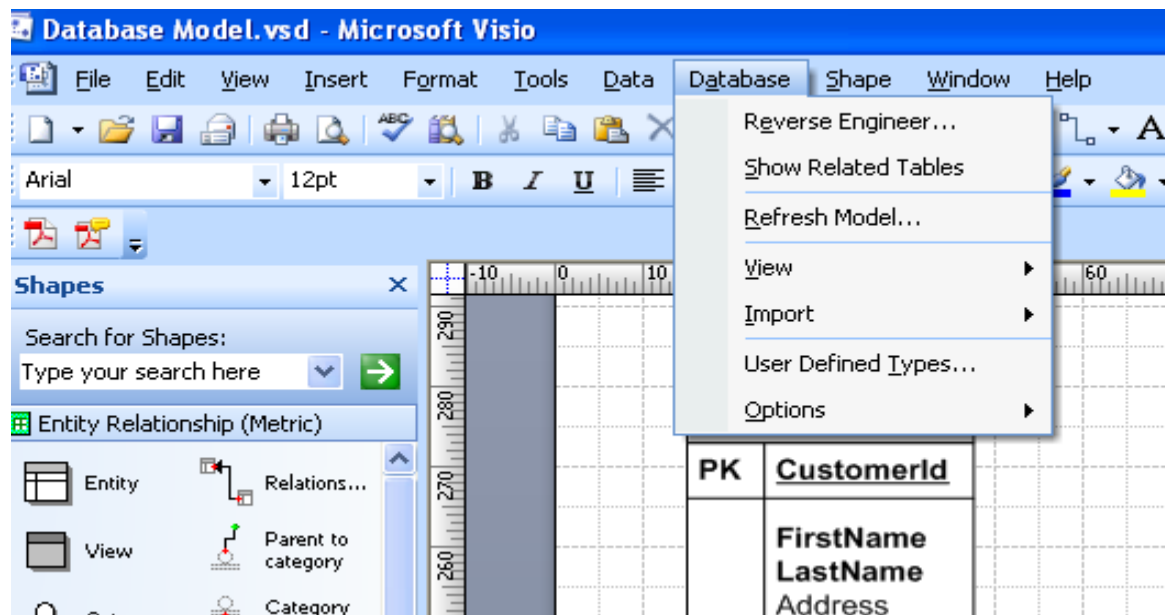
Database Model.vsd - Microsoft Visio

File Edit View Insert Format Tools Data Database Shape Window Help

Arial 12pt B I U

Reverse Engineer...
Show Related Tables
Refresh Model...
View
Import
User Defined Types...
Options

Shapes

Search for Shapes:
Type your search here

Entity Relationship (Metric)

Entity
Relations...
View
Parent to category
Category

-10 0 10 60
290 280 270 260

| PK | CustomerId |
|---|---|
| | FirstName LastName Address |